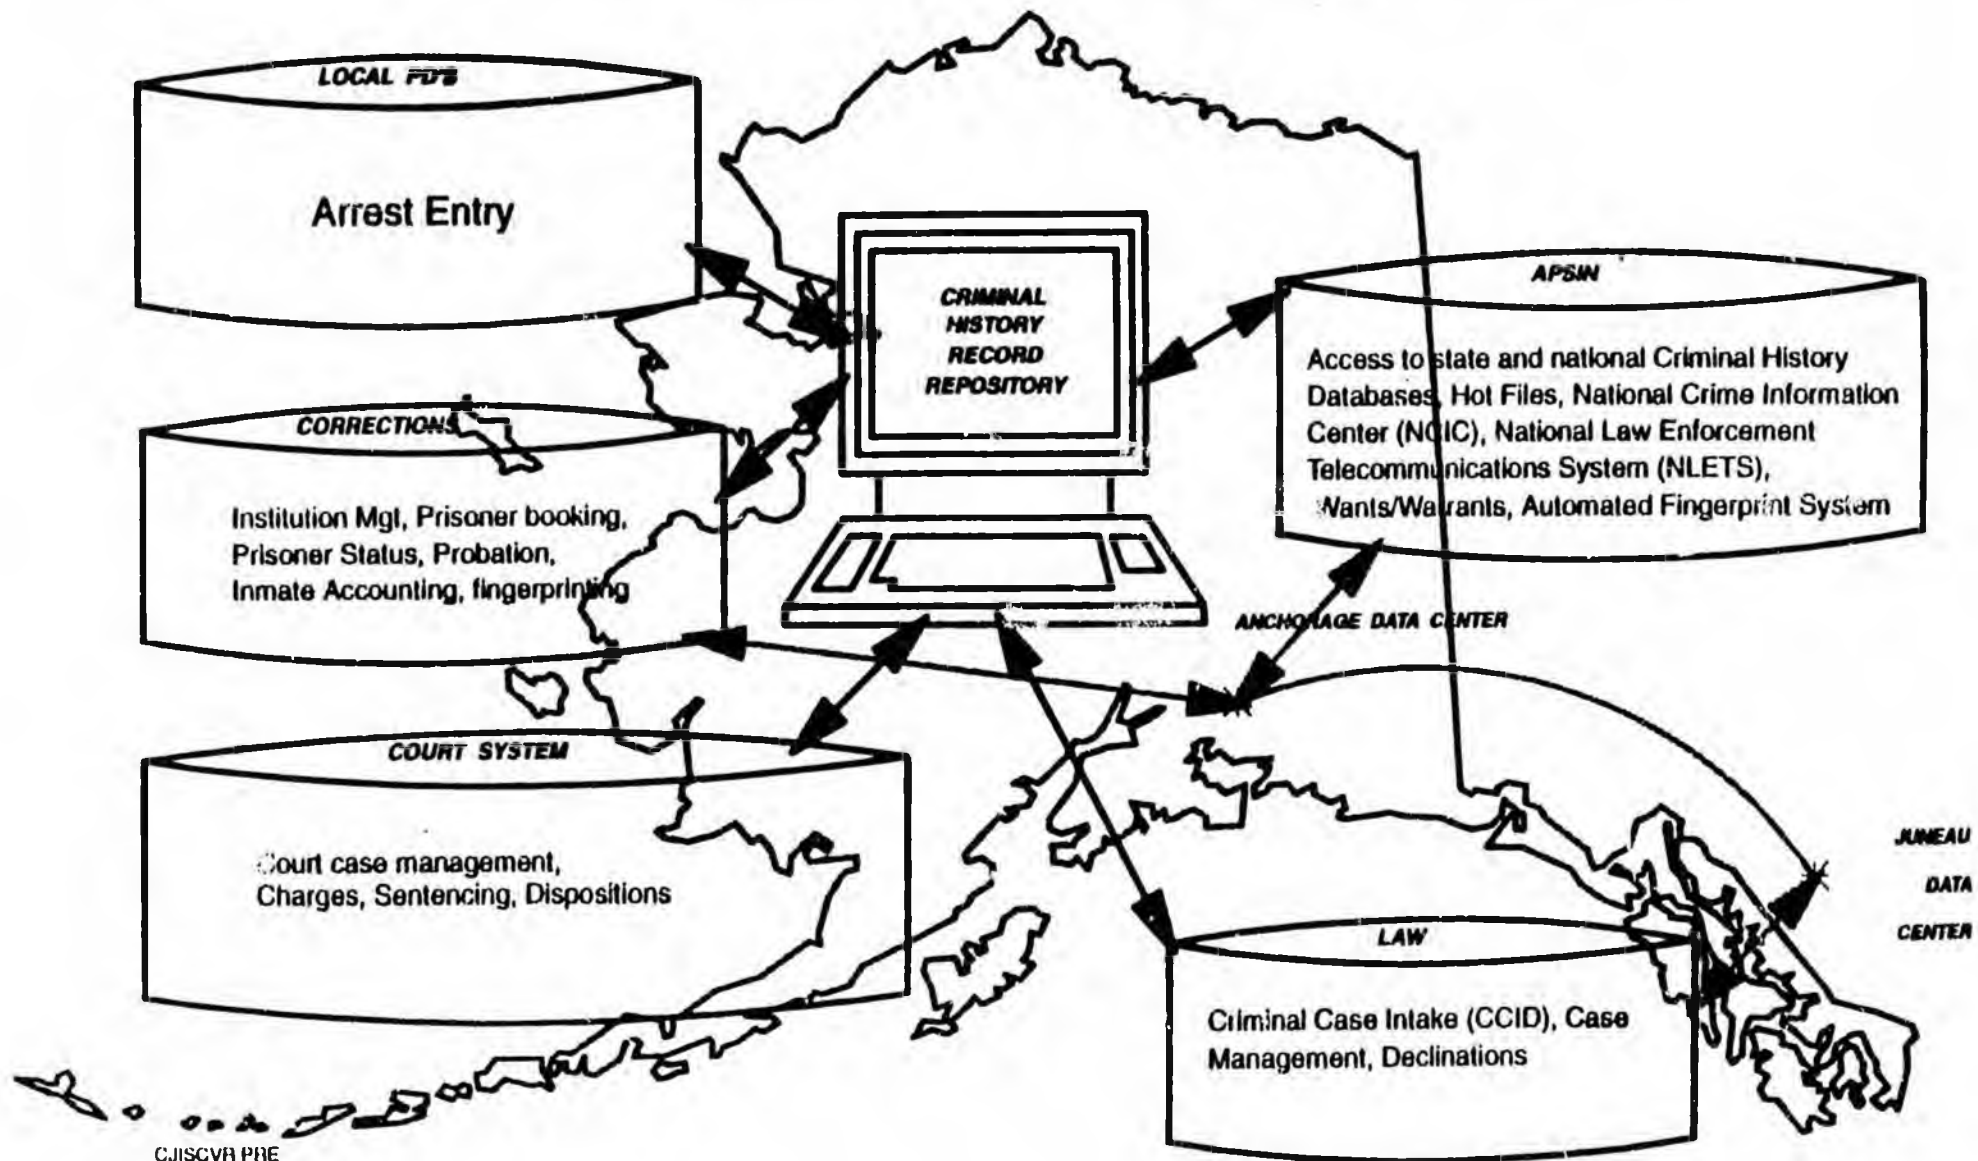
LOCAL PD'S

Arrest Entry

CRIMINAL HISTORY RECORD REPOSITORY

APSIN

Access to state and national Criminal History Databases, Hot Files, National Crime Information Center (NCIC), National Law Enforcement Telecommunications System (NLETS), Wants/Warrants, Automated Fingerprint System

CORRECTIONS

Institution Mgt, Prisoner booking, Prisoner Status, Probation, Inmate Accounting, fingerprinting

ANCHORAGE DATA CENTER

COURT SYSTEM

Court case management, Charges, Sentencing, Dispositions

JUNEAU DATA CENTER

LAW

Criminal Case Intake (CCID), Case Management, Declinations

CJISCVR PRE